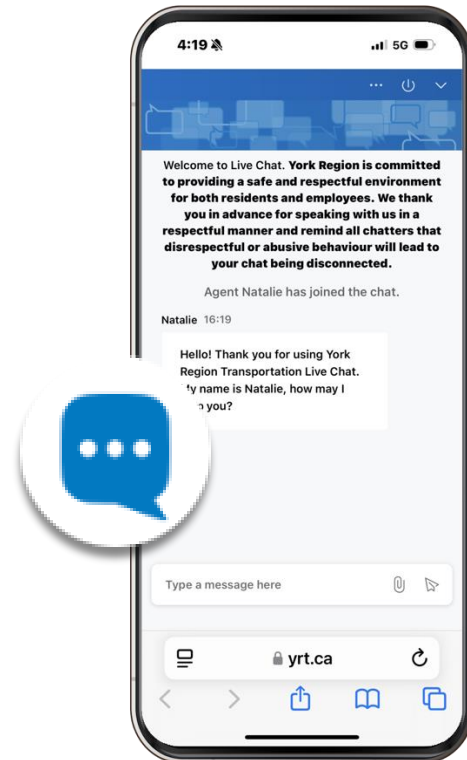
4:19

5G

Welcome to Live Chat. York Region is committed to providing a safe and respectful environment for both residents and employees. We thank you in advance for speaking with us in a respectful manner and remind all chatters that disrespectful or abusive behaviour will lead to your chat being disconnected.

Agent Natalie has joined the chat.

Natalie 16:19

Hello! Thank you for using York Region Transportation Live Chat. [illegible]y name is Natalie, how may I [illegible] you?

Type a message here

yrt.ca